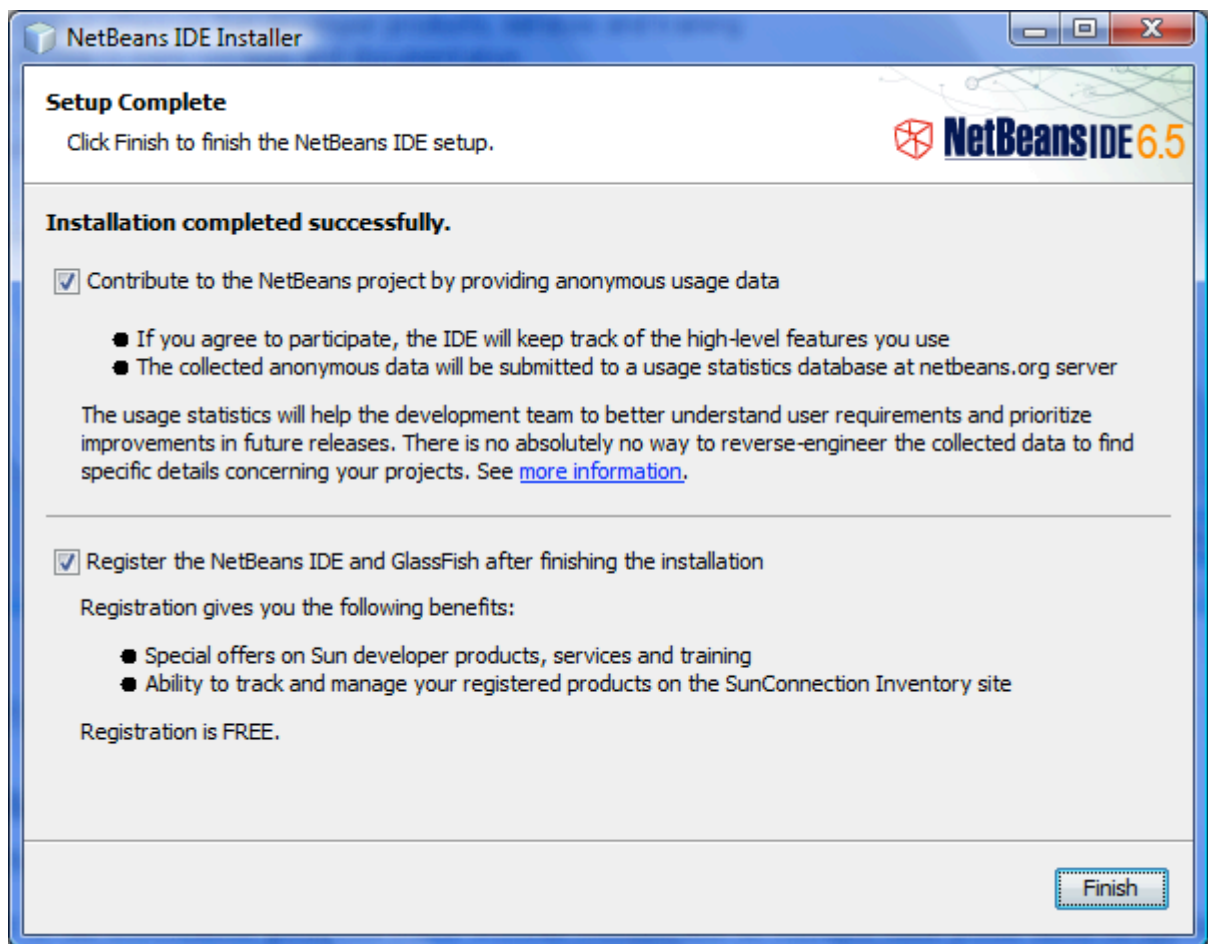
NetBeans IDE Installer

Setup Complete

Click Finish to finish the NetBeans IDE setup.

NetBeans IDE 6.5

Installation completed successfully.

Contribute to the NetBeans project by providing anonymous usage data

- If you agree to participate, the IDE will keep track of the high-level features you use
- The collected anonymous data will be submitted to a usage statistics database at netbeans.org server

The usage statistics will help the development team to better understand user requirements and prioritize improvements in future releases. There is no absolutely no way to reverse-engineer the collected data to find specific details concerning your projects. See more information.

Register the NetBeans IDE and GlassFish after finishing the installation

Registration gives you the following benefits:

- Special offers on Sun developer products, services and training
- Ability to track and manage your registered products on the SunConnection Inventory site

Registration is FREE.

Finish